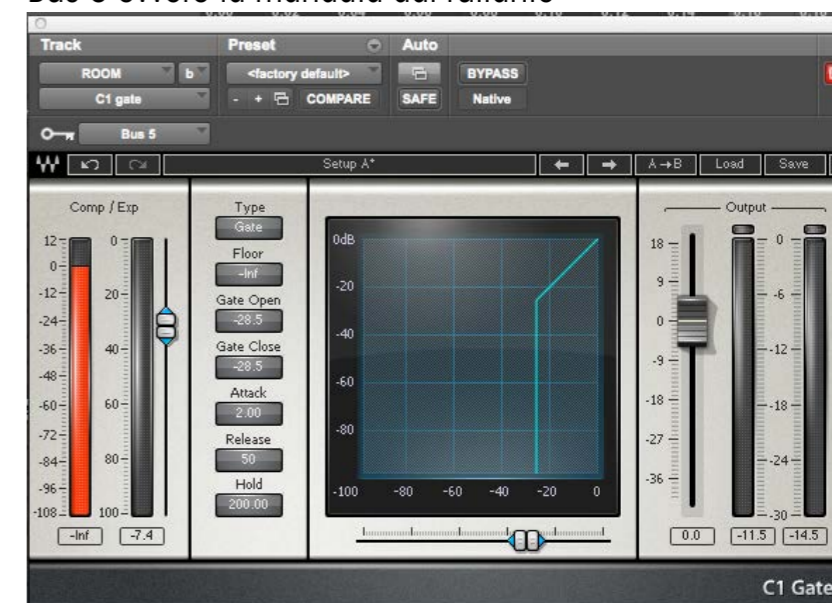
Track
Preset
Auto
ROOM
b
<factory default>
BYPASS
C1 gate
-
+
COMPARE
SAFE
Native
Bus 5
Setup A*
A→B
Load
Save
Comp / Exp
12
0
-12
-24
-36
-48
-60
-72
-84
-96
-108
0
20
40
60
80
100
-Inf
-7.4
Type
Gate
Floor
-Inf
Gate Open
-28.5
Gate Close
-28.5
Attack
2.00
Release
50
Hold
200.00
0dB
-20
-40
-60
-80
-100
-80
-60
-40
-20
0
Output
18
9
0
-9
-18
-27
-36
0
-6
-12
-18
-24
-30
0.0
-11.5
-14.5
C1 Gate